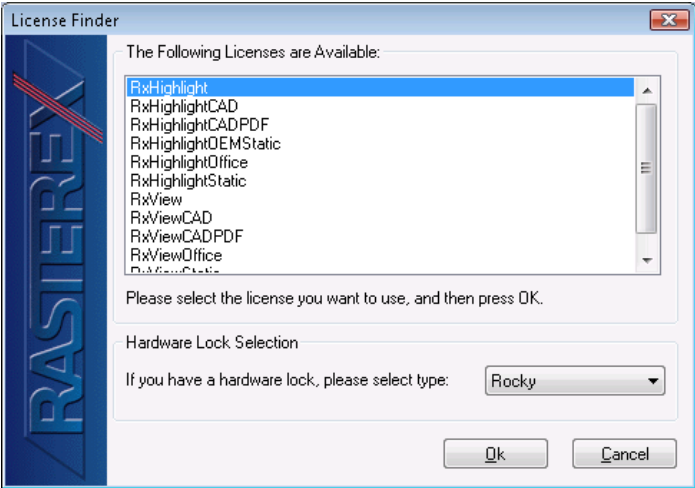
License Finder

RASTEREX

The Following Licenses are Available:

RxHighlight
RxHighlightCAD
RxHighlightCADPDF
RxHighlightOEMStatic
RxHighlightOffice
RxHighlightStatic
RxView
RxViewCAD
RxViewCADPDF
RxViewOffice
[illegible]

Please select the license you want to use, and then press OK.

Hardware Lock Selection

If you have a hardware lock, please select type: Rocky

Ok Cancel